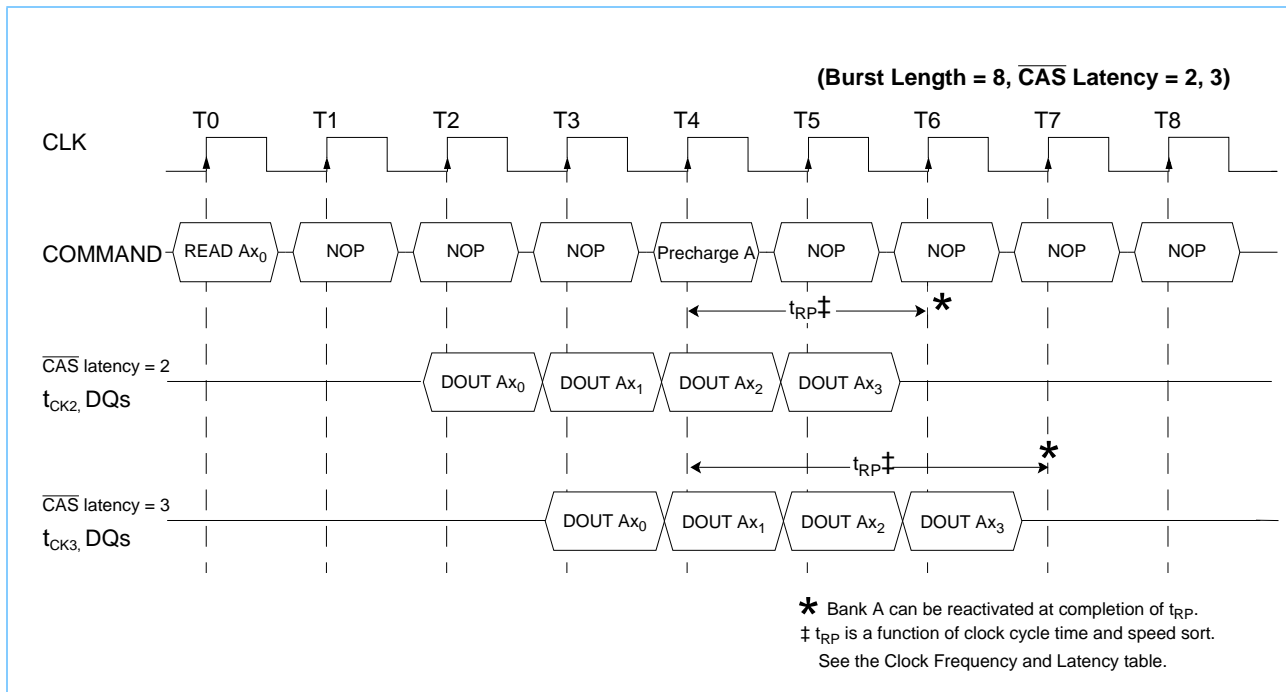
(Burst Length = 8, $\overline{CAS}$ Latency = 2, 3)

T0 T1 T2 T3 T4 T5 T6 T7 T8

CLK

COMMAND READ $Ax_0$ NOP NOP NOP Precharge A NOP NOP NOP NOP

$t_{RP}$‡ *

$\overline{CAS}$ latency = 2
$t_{CK2,}$ DQs

DOUT $Ax_0$ DOUT $Ax_1$ DOUT $Ax_2$ DOUT $Ax_3$

$t_{RP}$‡ *

$\overline{CAS}$ latency = 3
$t_{CK3,}$ DQs

DOUT $Ax_0$ DOUT $Ax_1$ DOUT $Ax_2$ DOUT $Ax_3$

* Bank A can be reactivated at completion of $t_{RP}$.
‡ $t_{RP}$ is a function of clock cycle time and speed sort.
See the Clock Frequency and Latency table.